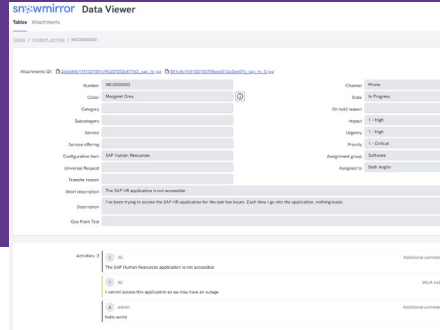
snowmirror Data Viewer

Tables Attachments

Tables / incident_archive / INC0000033

Attachments (2): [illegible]_sas_hr.log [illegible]_sas_hr_2.log

Number INC0000033

Caller Margaret Grey

Category

Subcategory

Service

Service offering

Configuration item SAP Human Resources

Universal Request

Transfer reason

Short description The SAP HR application is not accessible

Description I've been trying to access the SAP HR application for the last few hours. Each time I go into the application, nothing loads.

Geo Point Test

Channel Phone

State In Progress

On hold reason

Impact 1 - High

Urgency 1 - High

Priority 1 - Critical

Assignment group Software

Assigned to Beth Anglin

Activities: 3

itil
Additional comme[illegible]
The SAP Human Resources application is not accessible

itil
Work not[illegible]
I cannot access this application so we may have an outage

admin
Additional comme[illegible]
hello world